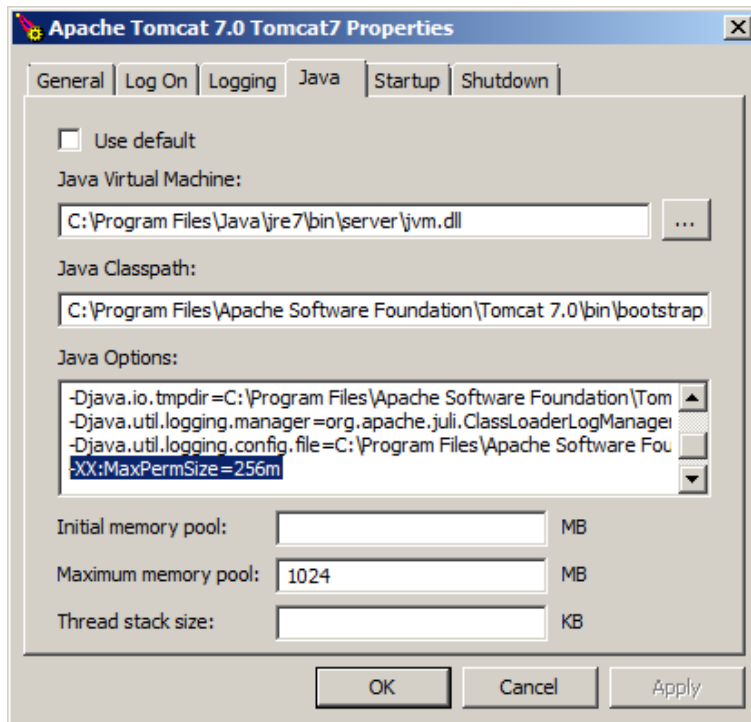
Apache Tomcat 7.0 Tomcat7 Properties

X

General | Log On | Logging | Java | Startup | Shutdown

Use default

Java Virtual Machine:

C:\Program Files\Java\jre7\bin\server\jvm.dll

...

Java Classpath:

C:\Program Files\Apache Software Foundation\Tomcat 7.0\bin\bootstrap

Java Options:

-Djava.io.tmpdir=C:\Program Files\Apache Software Foundation\Tom
-Djava.util.logging.manager=org.apache.juli.ClassLoaderLogManager
-Djava.util.logging.config.file=C:\Program Files\Apache Software Fou
-XX:MaxPermSize=256m

Initial memory pool: MB

Maximum memory pool: 1024 MB

Thread stack size: KB

OK Cancel Apply